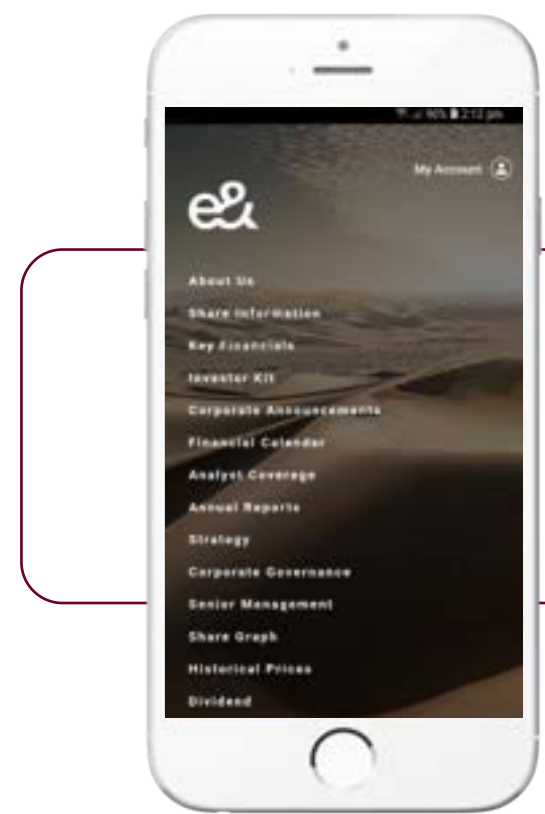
90% 2:12 pm

My Account

e&

About Us

Share Information

Key Financials

Investor Kit

Corporate Announcements

Financial Calendar

Analyst Coverage

Annual Reports

Strategy

Corporate Governance

Senior Management

Share Graph

Historical Prices

Dividend